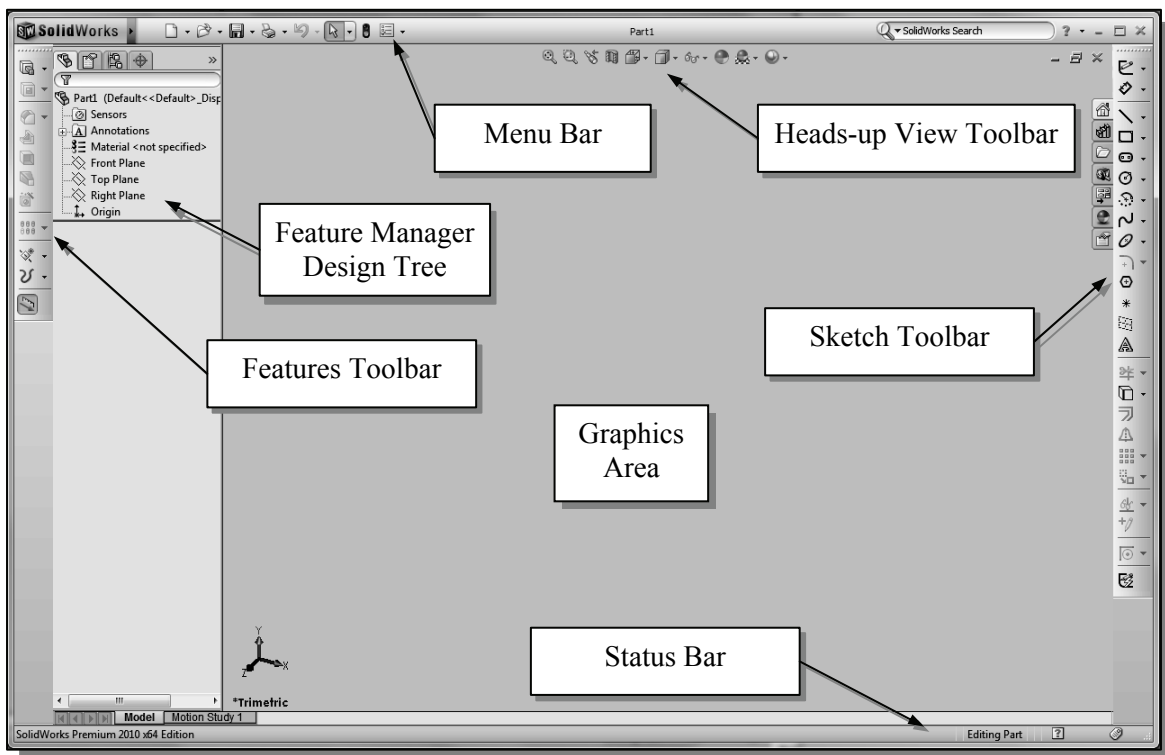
SolidWorks

Part1

SolidWorks Search

Part1 (Default<<Default>_Disp
Sensors
Annotations
Material <not specified>
Front Plane
Top Plane
Right Plane
Origin

Menu Bar

Heads-up View Toolbar

Feature Manager Design Tree

Sketch Toolbar

Features Toolbar

Graphics Area

Status Bar

*Trimetric

Model

Motion Study 1

SolidWorks Premium 2010 x64 Edition

Editing Part